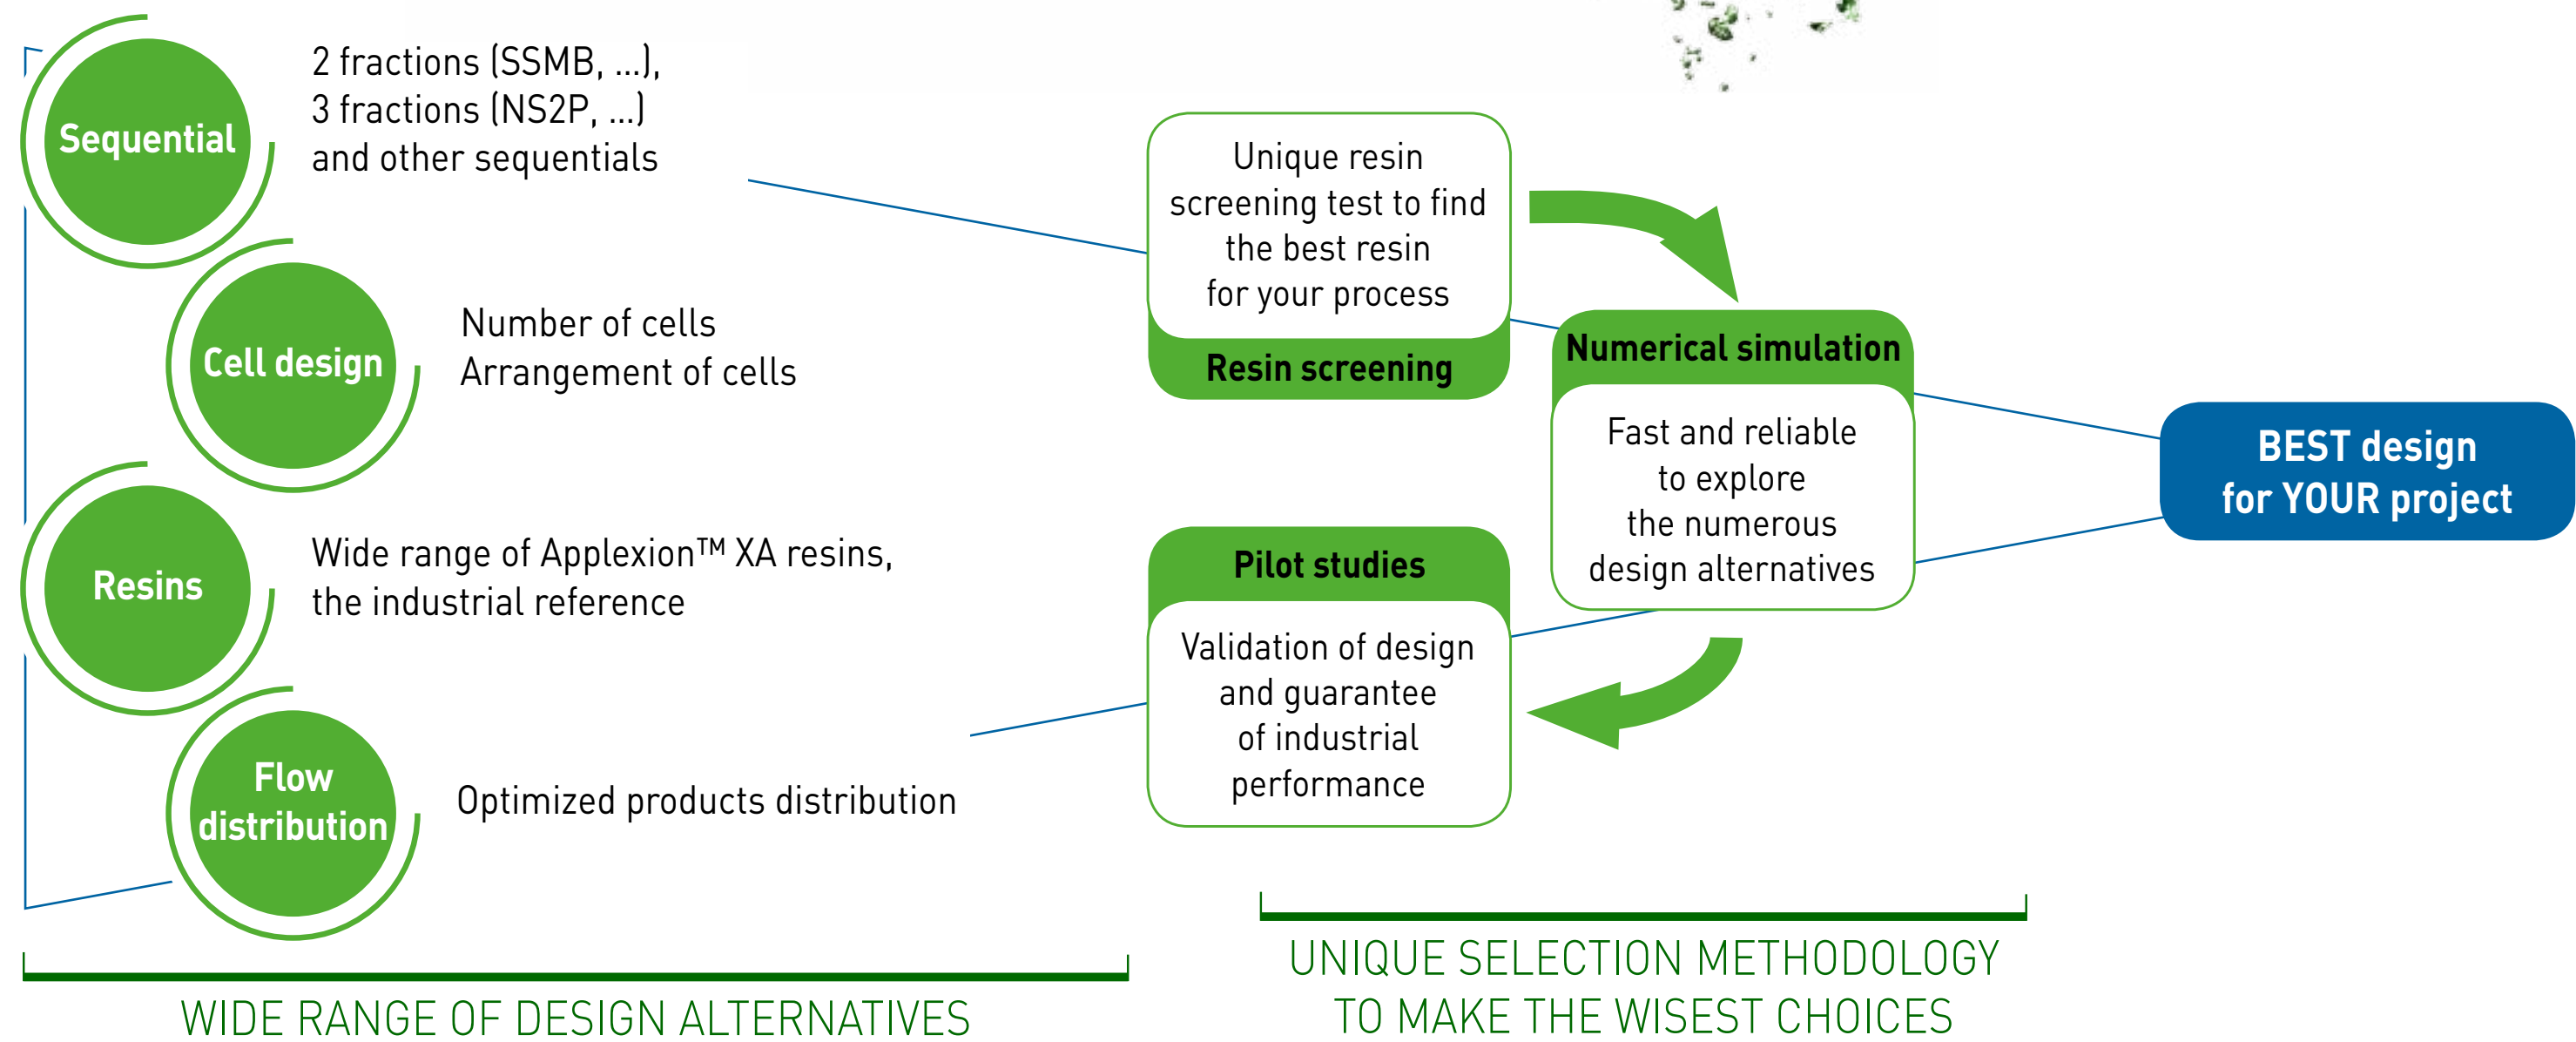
Sequential

2 fractions (SSMB, ...), 3 fractions (NS2P, ...) and other sequentials

Cell design

Number of cells
Arrangement of cells

Resins

Wide range of Applexion™ XA resins, the industrial reference

Flow distribution

Optimized products distribution

WIDE RANGE OF DESIGN ALTERNATIVES

Unique resin screening test to find the best resin for your process

Resin screening

Numerical simulation

Fast and reliable to explore the numerous design alternatives

Pilot studies

Validation of design and guarantee of industrial performance

BEST design for YOUR project

UNIQUE SELECTION METHODOLOGY TO MAKE THE WISEST CHOICES